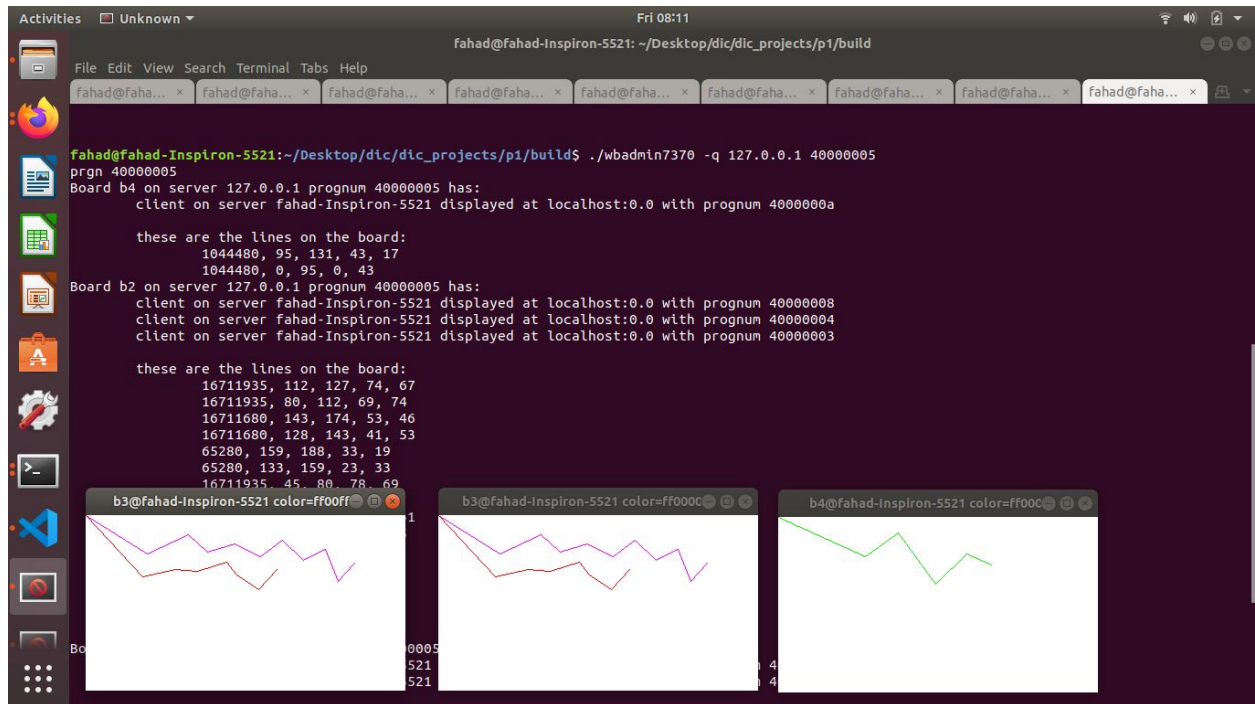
Activities Unknown ▾ Fri 08:11

fahad@fahad-Inspiron-5521: ~/Desktop/dic/dic_projects/p1/build

File Edit View Search Terminal Tabs Help

fahad@faha... × fahad@faha... × fahad@faha... × fahad@faha... × fahad@faha... × fahad@faha... × fahad@faha... × fahad@faha... × fahad@faha... ×

fahad@fahad-Inspiron-5521:~/Desktop/dic/dic_projects/p1/build$ ./wbadmin7370 -q 127.0.0.1 40000005
prgn 40000005
Board b4 on server 127.0.0.1 prognum 40000005 has:
client on server fahad-Inspiron-5521 displayed at localhost:0.0 with prognum 4000000a

these are the lines on the board:
1044480, 95, 131, 43, 17
1044480, 0, 95, 0, 43
Board b2 on server 127.0.0.1 prognum 40000005 has:
client on server fahad-Inspiron-5521 displayed at localhost:0.0 with prognum 40000008
client on server fahad-Inspiron-5521 displayed at localhost:0.0 with prognum 40000004
client on server fahad-Inspiron-5521 displayed at localhost:0.0 with prognum 40000003

these are the lines on the board:
16711935, 112, 127, 74, 67
16711935, 80, 112, 69, 74
16711680, 143, 174, 53, 46
16711680, 128, 143, 41, 53
65280, 159, 188, 33, 19
65280, 133, 159, 23, 33
16711935, 45, 80, 78, 69

b3@fahad-Inspiron-5521 color=ff00ff
b3@fahad-Inspiron-5521 color=ff000c
b4@fahad-Inspiron-5521 color=ff00c

Bo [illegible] 0005
521
521